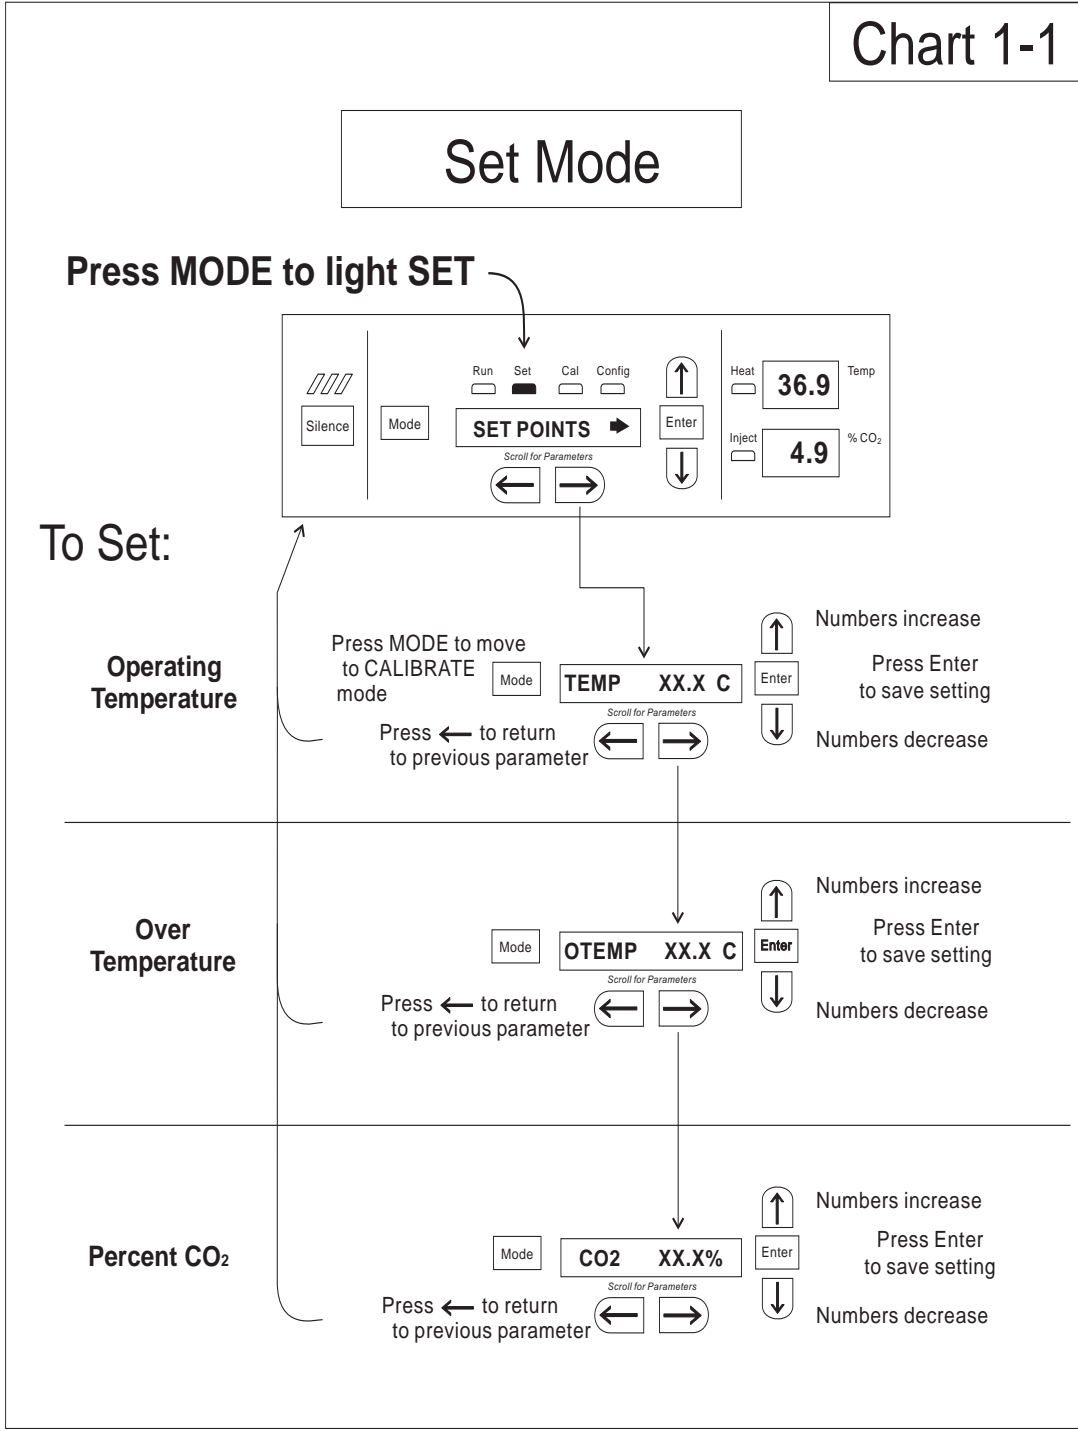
Chart 1-1

Set Mode

Press MODE to light SET

Run Set Cal Config

Heat

36.9

Temp

Silence

Mode

SET POINTS ➡

Enter

Scroll for Parameters

Inject

4.9

% $CO_2$

To Set:

Operating Temperature

Press MODE to move to CALIBRATE mode

Mode

TEMP XX.X C

Enter

Numbers increase

Press Enter to save setting

Scroll for Parameters

Press ⟵ to return to previous parameter

Numbers decrease

Over Temperature

Mode

OTEMP XX.X C

Enter

Numbers increase

Press Enter to save setting

Scroll for Parameters

Press ⟵ to return to previous parameter

Numbers decrease

Percent $CO_2$

Mode

CO2 XX.X%

Enter

Numbers increase

Press Enter to save setting

Scroll for Parameters

Press ⟵ to return to previous parameter

Numbers decrease